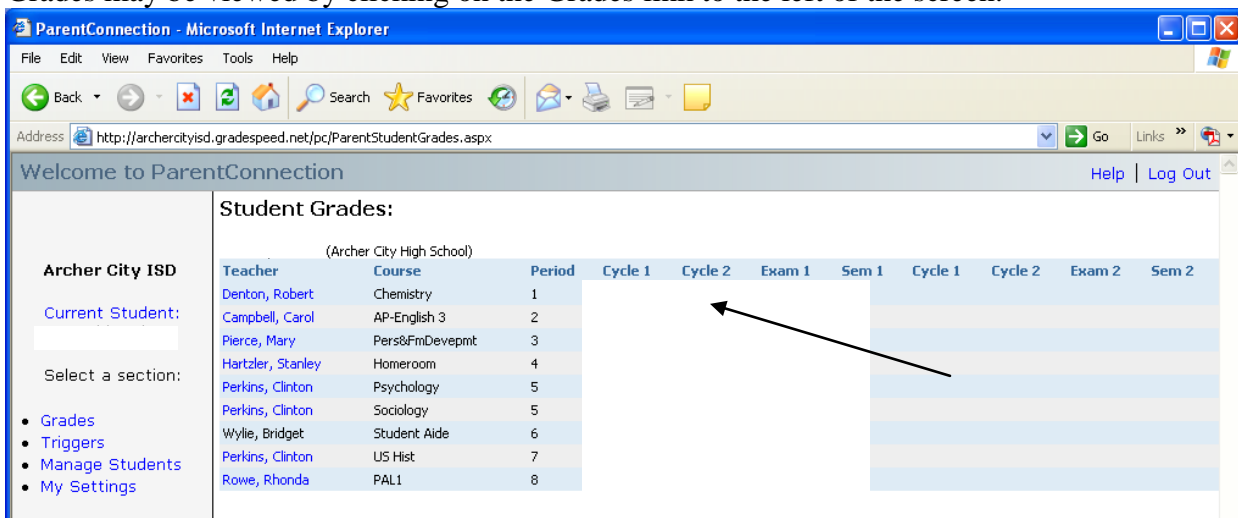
Grades may be viewed by clicking on the Grades link to the left of the screen.

ParentConnection - Microsoft Internet Explorer

File Edit View Favorites Tools Help

Back Search Favorites

Address http://archercityisd.gradespeed.net/pc/ParentStudentGrades.aspx Go Links »

Welcome to ParentConnection

Help | Log Out

Archer City ISD

Current Student:

Select a section:

- Grades
- Triggers
- Manage Students
- My Settings

Student Grades:

(Archer City High School)

| Teacher | Course | Period | Cycle 1 | Cycle 2 | Exam 1 | Sem 1 | Cycle 1 | Cycle 2 | Exam 2 | Sem 2 |
|---|---|---|---|---|---|---|---|---|---|---|
| Denton, Robert | Chemistry | 1 | | | | | | | | |
| Campbell, Carol | AP-English 3 | 2 | | | | | | | | |
| Pierce, Mary | Pers&FmDevepmt | 3 | | | | | | | | |
| Hartzler, Stanley | Homeroom | 4 | | | | | | | | |
| Perkins, Clinton | Psychology | 5 | | | | | | | | |
| Perkins, Clinton | Sociology | 5 | | | | | | | | |
| Wylie, Bridget | Student Aide | 6 | | | | | | | | |
| Perkins, Clinton | US Hist | 7 | | | | | | | | |
| Rowe, Rhonda | PAL1 | 8 | | | | | | | | |